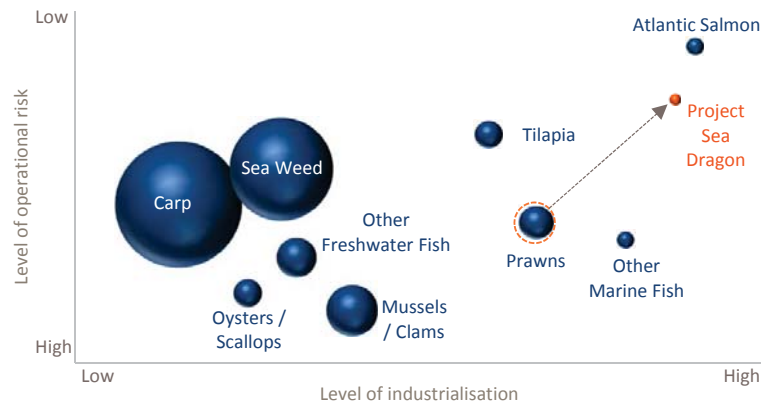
Low

Level of operational risk

High

Atlantic Salmon

Project Sea Dragon

Tilapia

Sea Weed

Carp

Other Freshwater Fish

Prawns

Other Marine Fish

Oysters / Scallops

Mussels / Clams

Low

Level of industrialisation

High